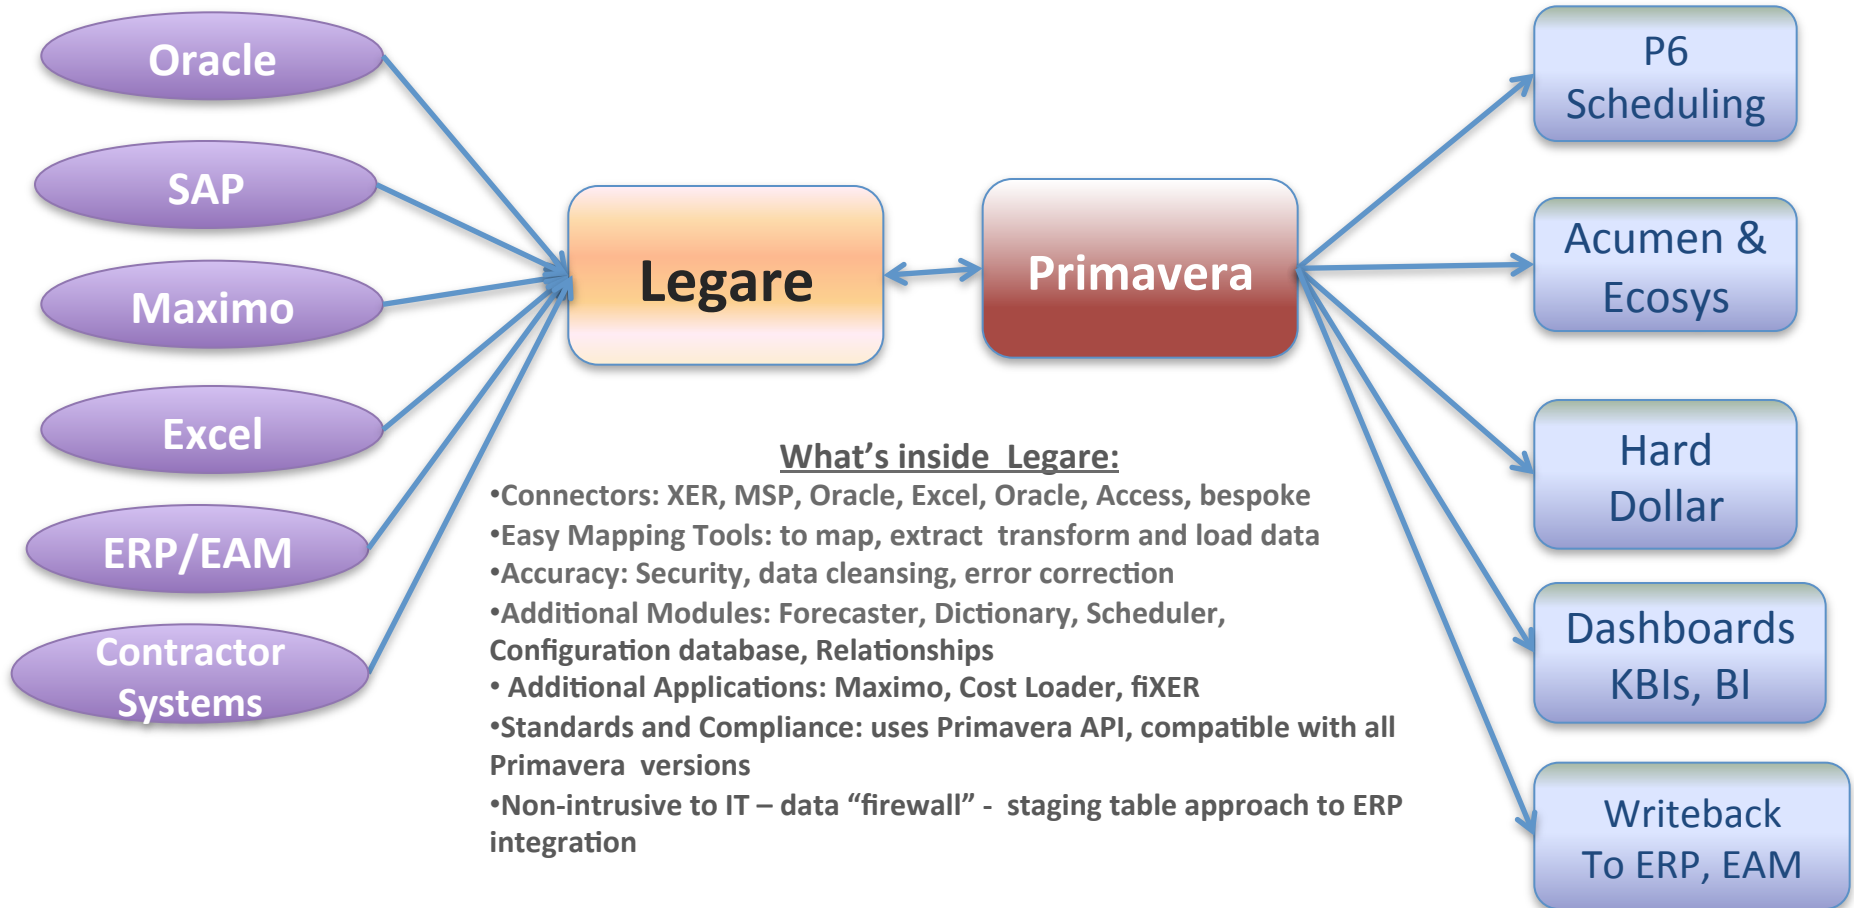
Oracle

SAP

Maximo

Excel

ERP/EAM

Contractor Systems

Legare

Primavera

P6 Scheduling

Acumen & Ecosys

Hard Dollar

Dashboards KBIs, BI

Writeback To ERP, EAM

What's inside Legare:

•Connectors: XER, MSP, Oracle, Excel, Oracle, Access, bespoke
•Easy Mapping Tools: to map, extract transform and load data
•Accuracy: Security, data cleansing, error correction
•Additional Modules: Forecaster, Dictionary, Scheduler, Configuration database, Relationships
• Additional Applications: Maximo, Cost Loader, fiXER
•Standards and Compliance: uses Primavera API, compatible with all Primavera versions
•Non-intrusive to IT – data "firewall" - staging table approach to ERP integration